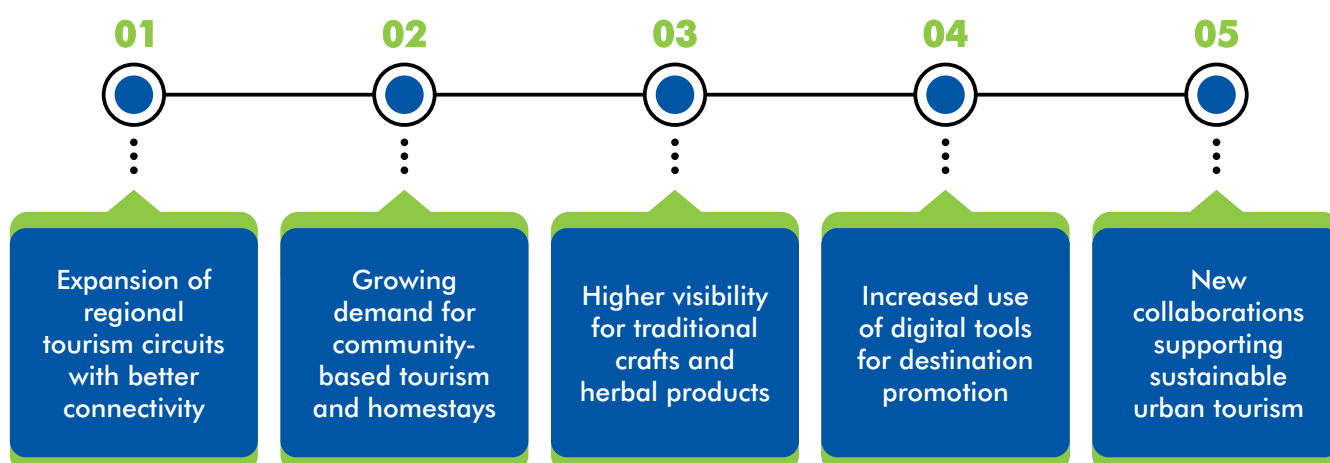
01

Expansion of regional tourism circuits with better connectivity

02

Growing demand for community-based tourism and homestays

03

Higher visibility for traditional crafts and herbal products

04

Increased use of digital tools for destination promotion

05

New collaborations supporting sustainable urban tourism